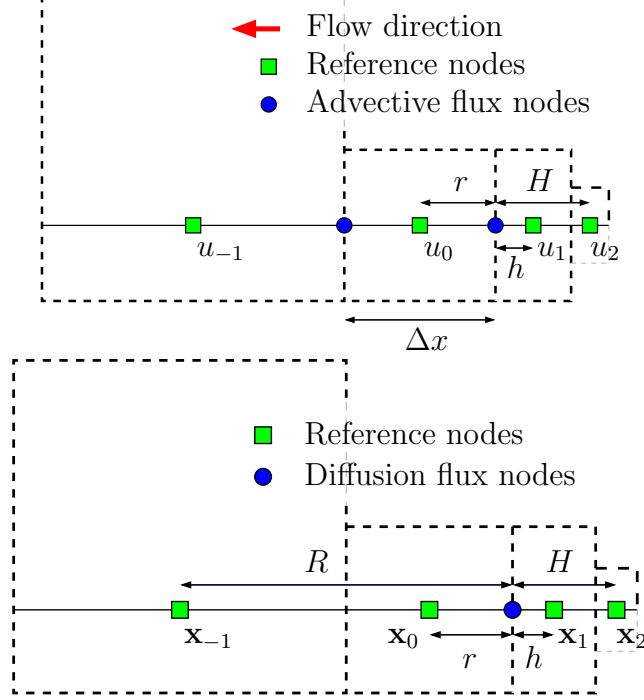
Flow direction
Reference nodes
Advective flux nodes

$r$
$H$
$u_{-1}$
$u_0$
$u_1$
$u_2$
$h$
$\Delta x$

Reference nodes
Diffusion flux nodes

$R$
$H$
$\mathbf{x}_{-1}$
$\mathbf{x}_0$
$\mathbf{x}_1$
$\mathbf{x}_2$
$r$
$h$